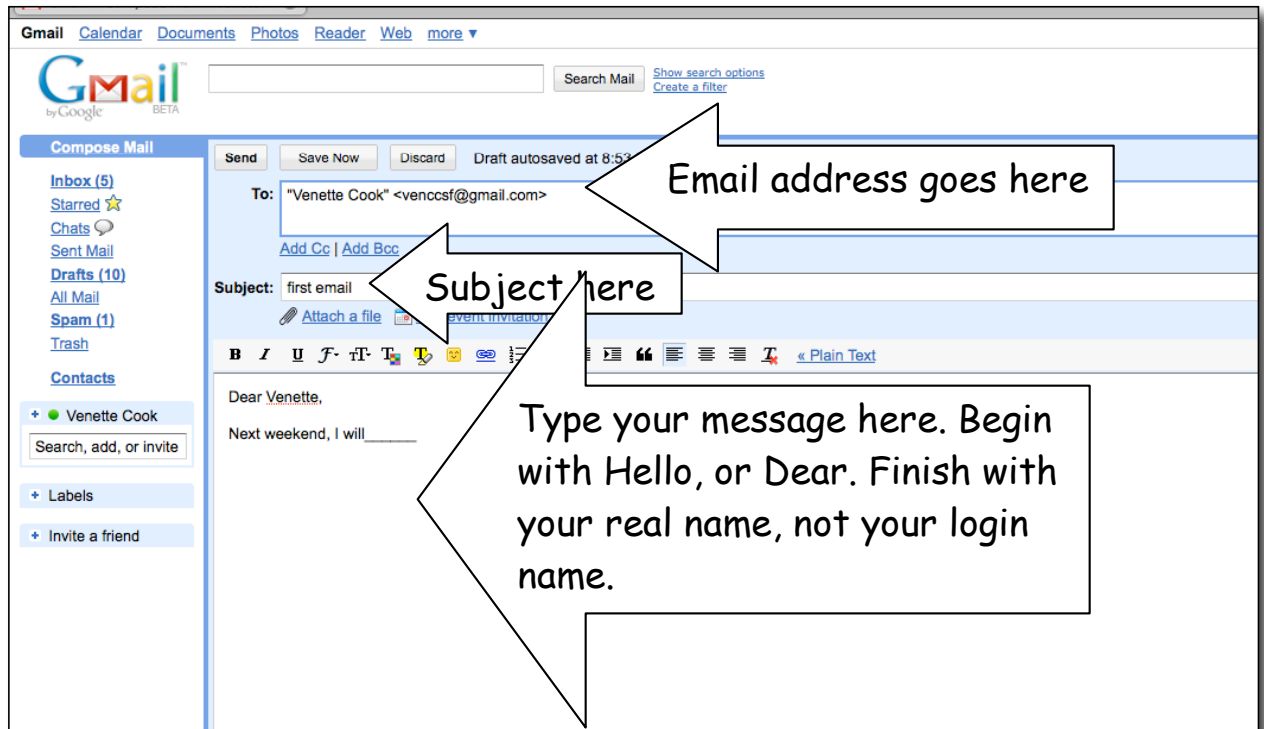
Gmail Calendar Documents Photos Reader Web more ▾

Gmail by Google BETA

Search Mail
Show search options
Create a filter

Compose Mail

Inbox (5)
Starred
Chats
Sent Mail
Drafts (10)
All Mail
Spam (1)
Trash

Contacts

Venette Cook
Search, add, or invite

Labels

Invite a friend

Send Save Now Discard Draft autosaved at 8:5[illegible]

To: "Venette Cook" <venccsf@gmail.com>

Add Cc | Add Bcc

Subject: first email

Attach a file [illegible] event invitation

« Plain Text

Dear Venette,

Next weekend, I will______

Email address goes here

Subject here

Type your message here. Begin with Hello, or Dear. Finish with your real name, not your login name.